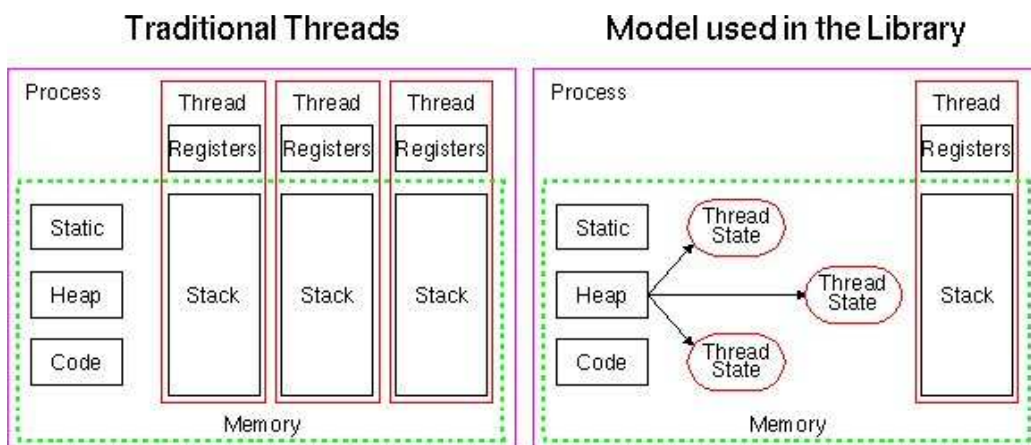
Traditional Threads

Process

Thread
Registers
Stack

Thread
Registers
Stack

Thread
Registers
Stack

Static

Heap

Code

Memory

Model used in the Library

Process

Thread
Registers
Stack

Static

Heap

Code

Thread State

Thread State

Thread State

Memory